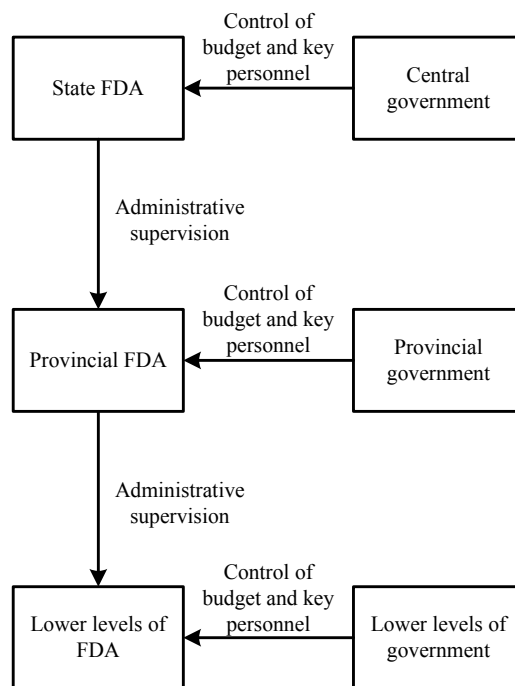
State FDA

Control of budget and key personnel

Central government

Administrative supervision

Provincial FDA

Control of budget and key personnel

Provincial government

Administrative supervision

Lower levels of FDA

Control of budget and key personnel

Lower levels of government